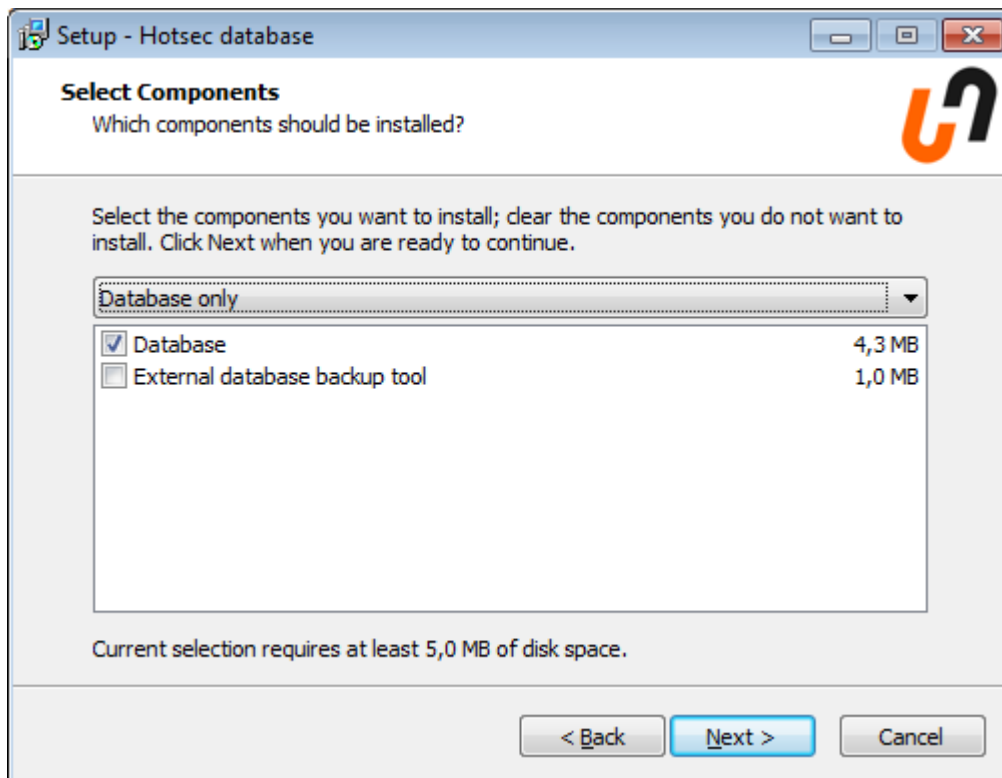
Setup - Hotsec database

Select Components
Which components should be installed?

Select the components you want to install; clear the components you do not want to install. Click Next when you are ready to continue.

Database only

Database 4,3 MB
External database backup tool 1,0 MB

Current selection requires at least 5,0 MB of disk space.

< Back
Next >
Cancel